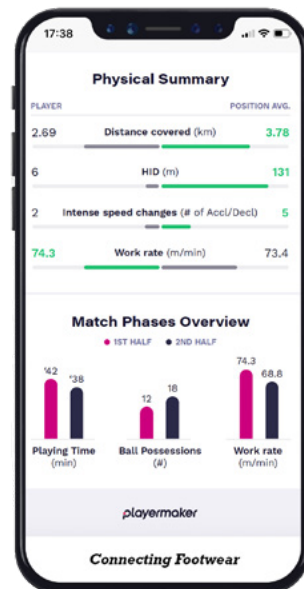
17:38

Physical Summary

PLAYER

POSITION AVG.

2.69 Distance covered (km) 3.78

6 HID (m) 131

2 Intense speed changes (# of Accl/Decl) 5

74.3 Work rate (m/min) 73.4

Match Phases Overview

1ST HALF 2ND HALF

'42 '38

Playing Time (min)

12 18

Ball Possessions (#)

74.3 68.8

Work rate (m/min)

playermaker

Connecting Footwear